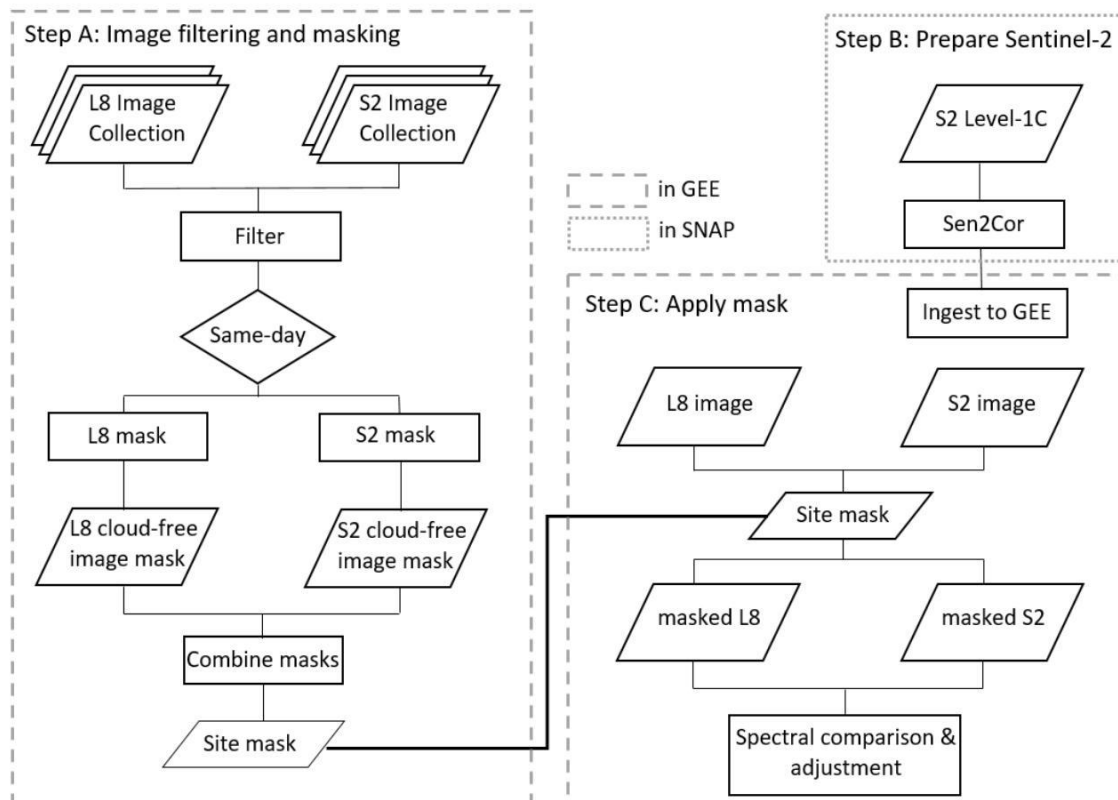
Step A: Image filtering and masking

L8 Image Collection

S2 Image Collection

Filter

Same-day

L8 mask

S2 mask

L8 cloud-free image mask

S2 cloud-free image mask

Combine masks

Site mask

in GEE

in SNAP

Step B: Prepare Sentinel-2

S2 Level-1C

Sen2Cor

Ingest to GEE

Step C: Apply mask

L8 image

S2 image

Site mask

masked L8

masked S2

Spectral comparison & adjustment